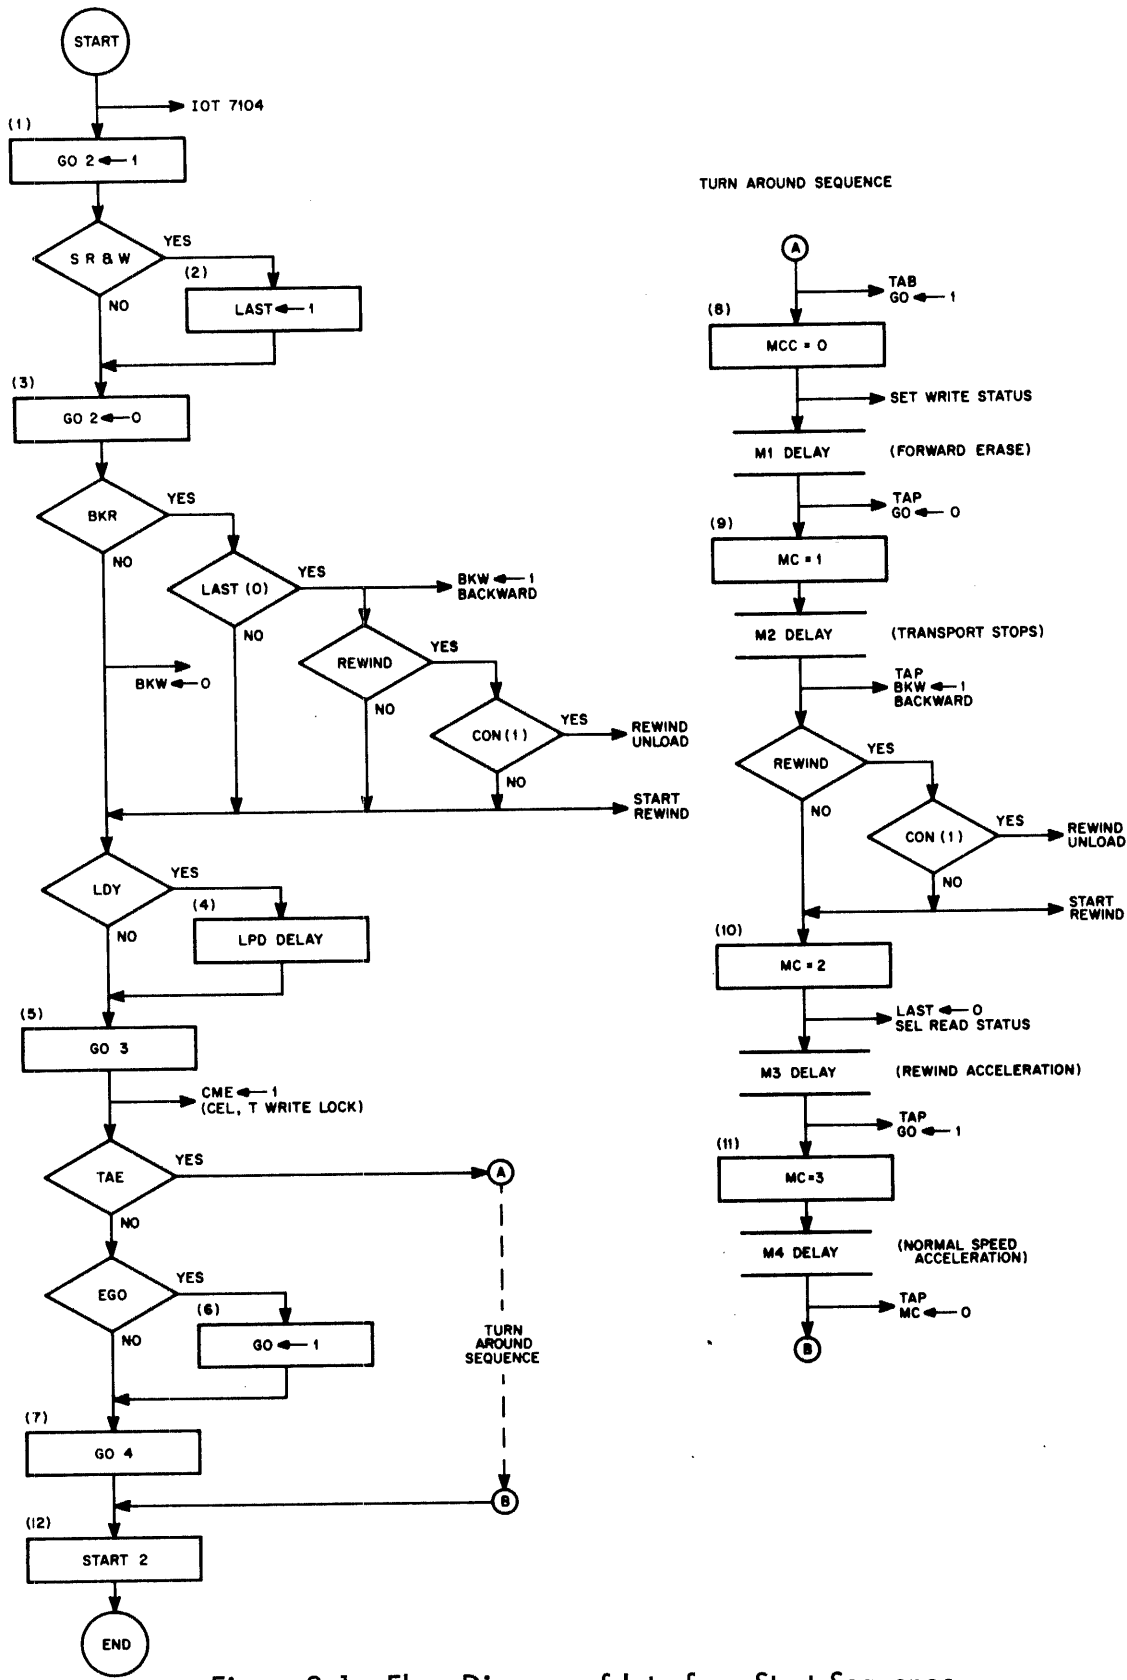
START

IOT 7104

(1)
GO 2 ← 1

S R & W
YES
NO
(2)
LAST ← 1

(3)
GO 2 ← 0

BKR
YES
NO

LAST (0)
YES
NO
BKW ← 1
BACKWARD

BKW ← 0

REWIND
YES
NO

CON (1)
YES
NO
REWIND
UNLOAD

START
REWIND

LDY
YES
NO
(4)
LPD DELAY

(5)
GO 3

CME ← 1
(CEL, T WRITE LOCK)

TAE
YES
NO
A

TURN
AROUND
SEQUENCE

EGO
YES
NO
(6)
GO ← 1

(7)
GO 4

B

(12)
START 2

END

TURN AROUND SEQUENCE

A

TAB
GO ← 1

(8)
MCC = 0

SET WRITE STATUS

M1 DELAY
(FORWARD ERASE)

TAP
GO ← 0

(9)
MC = 1

M2 DELAY
(TRANSPORT STOPS)

TAP
BKW ← 1
BACKWARD

REWIND
YES
NO

CON (1)
YES
NO
REWIND
UNLOAD

START
REWIND

(10)
MC = 2

LAST ← 0
SEL READ STATUS

M3 DELAY
(REWIND ACCELERATION)

TAP
GO ← 1

(11)
MC = 3

M4 DELAY
(NORMAL SPEED ACCELERATION)

TAP
MC ← 0

B

Figure 2-1 Flow Diagram of Interface Start Sequence